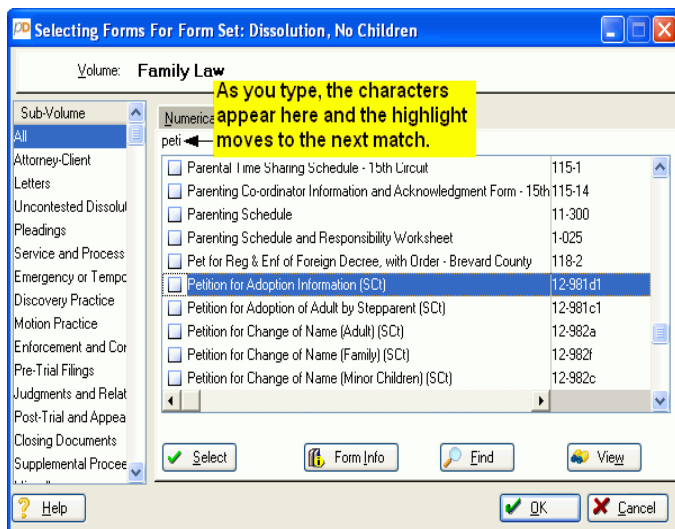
Selecting Forms For Form Set: Dissolution, No Children

Volume: Family Law

As you type, the characters appear here and the highlight moves to the next match.

Sub-Volume
All
Attorney-Client
Letters
Uncontested Dissolut
Pleadings
Service and Process
Emergency or Tempo
Discovery Practice
Motion Practice
Enforcement and Cor
Pre-Trial Filings
Judgments and Relat
Post-Trial and Appea
Closing Documents
Supplemental Procee

Numerica
peti

| | |
|---|---|
| Parental Time Sharing Schedule - 15th Circuit | 115-1 |
| Parenting Co-ordinator Information and Acknowledgment Form - 15th | 115-14 |
| Parenting Schedule | 11-300 |
| Parenting Schedule and Responsibility Worksheet | 1-025 |
| Pet for Reg & Enf of Foreign Decree, with Order - Brevard County | 118-2 |
| Petition for Adoption Information (SCt) | 12-981d1 |
| Petition for Adoption of Adult by Stepparent (SCt) | 12-981c1 |
| Petition for Change of Name (Adult) (SCt) | 12-982a |
| Petition for Change of Name (Family) (SCt) | 12-982f |
| Petition for Change of Name (Minor Children) (SCt) | 12-982c |

Select
Form Info
Find
View
Help
OK
Cancel